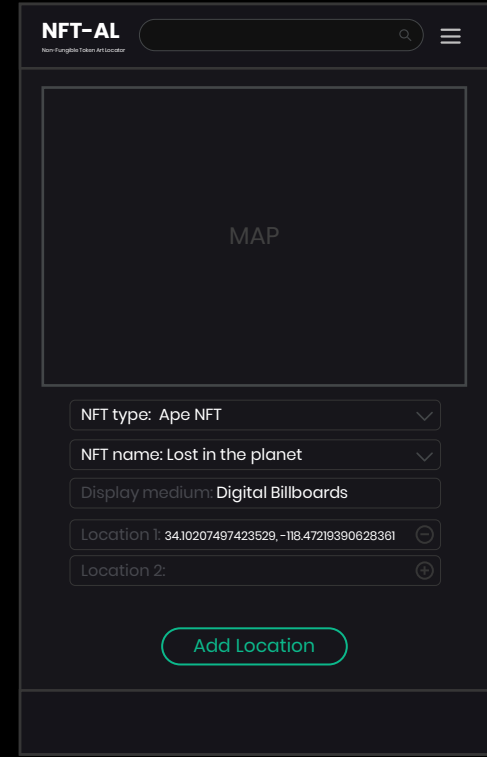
NFT-AL
Non-Fungible Token Art Locator

MAP

NFT type: Ape NFT

NFT name: Lost in the planet

Display medium: Digital Billboards

Location 1: 34.10207497423529, -118.47219390628361

Location 2:

Add Location